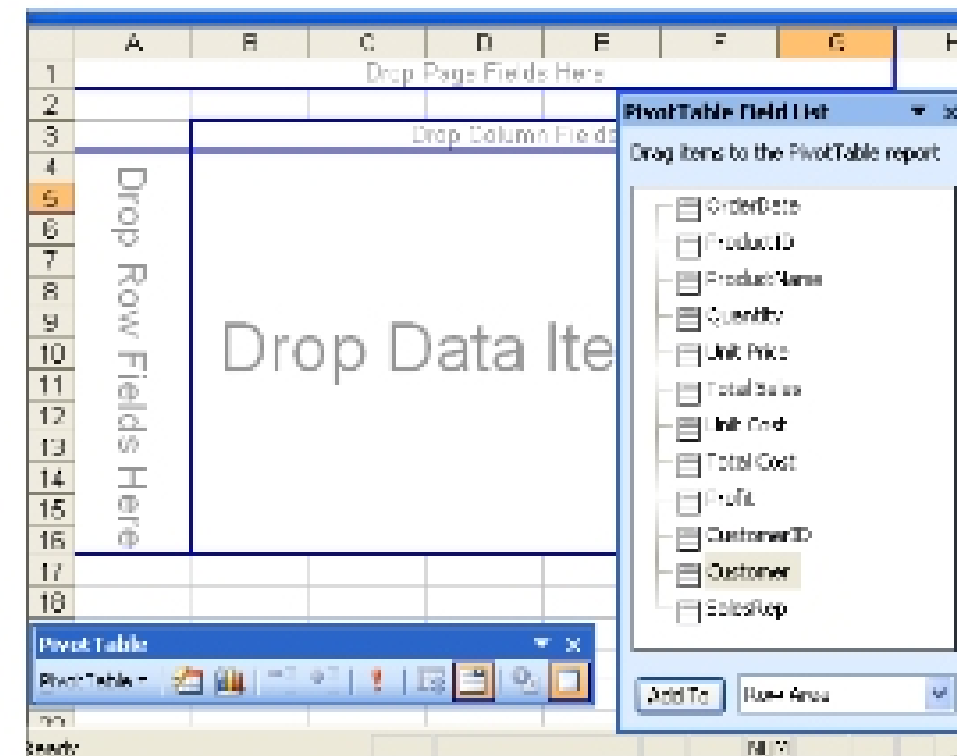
| | A | B | C | D | E | F | G | H |
|---|---|---|---|---|---|---|---|---|
| 1 | | | Drop Page Fields Here | | | | | |
| 2 | | | | | | | | |
| 3 | | | Drop Column Fie ds | | | | | |
| 4 | | | | | | | | |
| 5 | | | | | | | | |
| 6 | | | | | | | | |
| 7 | | | | | | | | |
| 8 | | | | | | | | |
| 9 | | | | | | | | |
| 10 | | | | | | | | |
| 11 | | | | | | | | |
| 12 | | | | | | | | |
| 13 | | | | | | | | |
| 14 | | | | | | | | |
| 15 | | | | | | | | |
| 16 | | | | | | | | |
| 17 | | | | | | | | |
| 18 | | | | | | | | |

Drop Row Fields Here

Drop Data Ite

PivotTable Field List

Drag items to the PivotTable report

OrderDate
ProductID
ProductName
Quantity
Unit Price
Total Sales
Unit Cost
Total Cost
Profit
CustomerID
Customer
SalesRep

Add To
Row Area

PivotTable
PivotTable ▾

Ready
NUM